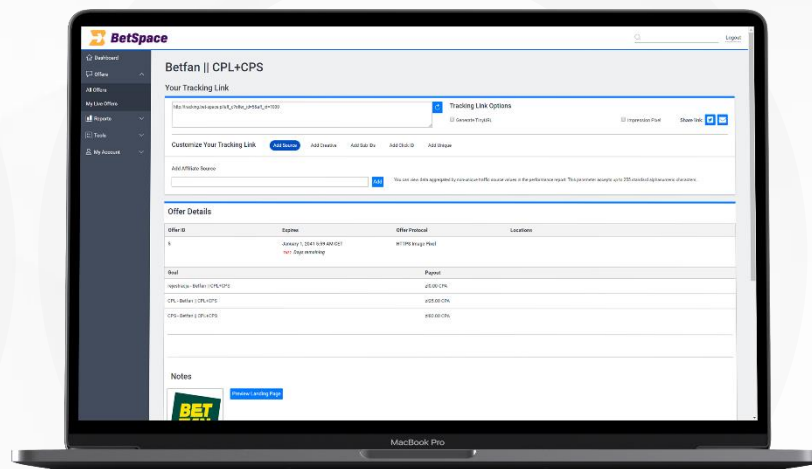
BetSpace

Logout

Dashboard
Offers
All Offers
My Live Offers
Reports
Tools
My Account

Betfan || CPL+CPS

Your Tracking Link

http://tracking.bet-space.pl/aff_c?offer_id=6&aff_id=1000

Tracking Link Options

Generate TinyURL

Impression Pixel

Share link:

Customize Your Tracking Link

Add Source

Add Creative

Add Sub IDs

Add Click ID

Add Unique

Add Affiliate Source

Add

You can view data aggregated by non-unique traffic source values in the performance report. This parameter accepts up to 255 standard alphanumeric characters.

Offer Details

| Offer ID | Expires | Offer Protocol | Locations |
|---|---|---|---|
| 6 | January 1, 2041 6:59 AM CET<br>7671 Days remaining | HTTPS Image Pixel | |

| Goal | Payout |
|---|---|
| Rejestracja - Betfan | CPL+CPS | zł0.00 CPA |
| CPL - Betfan | CPL+CPS | zł25.00 CPA |
| CPS - Betfan | CPL+CPS | zł60.00 CPA |

Notes

Preview Landing Page

BET

MacBook Pro